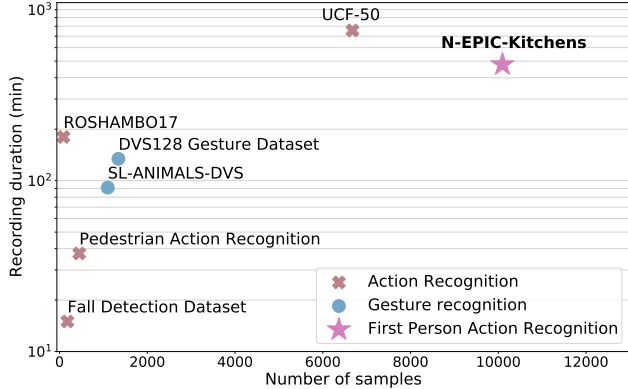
$10^3$
$10^2$
$10^1$
Recording duration (min)
UCF-50
N-EPIC-Kitchens
ROSHAMBO17
DVS128 Gesture Dataset
SL-ANIMALS-DVS
Pedestrian Action Recognition
Fall Detection Dataset
Action Recognition
Gesture recognition
First Person Action Recognition
0
2000
4000
6000
8000
10000
12000
Number of samples